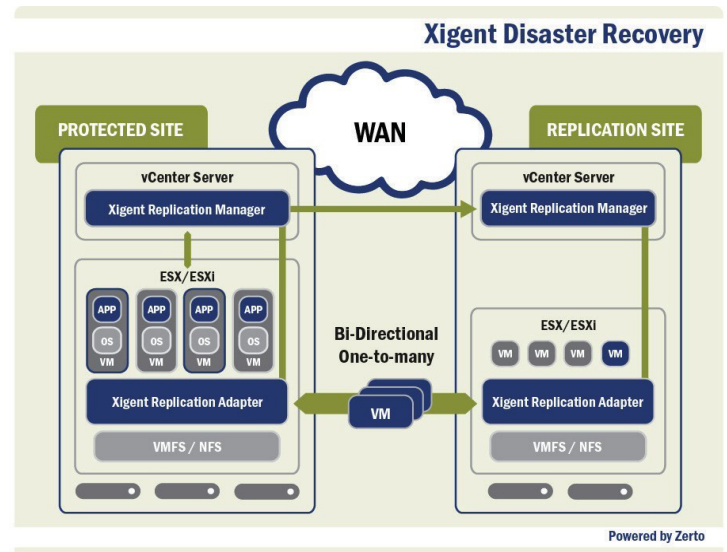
Xigent Disaster Recovery

PROTECTED SITE

WAN

REPLICATION SITE

vCenter Server

Xigent Replication Manager

ESX/ESXi

APP
OS
VM

APP
OS
VM

APP
OS
VM

APP
OS
VM

Xigent Replication Adapter

VMFS / NFS

Bi-Directional
One-to-many

VM

vCenter Server

Xigent Replication Manager

ESX/ESXi

VM VM VM VM

Xigent Replication Adapter

VMFS / NFS

Powered by Zerto